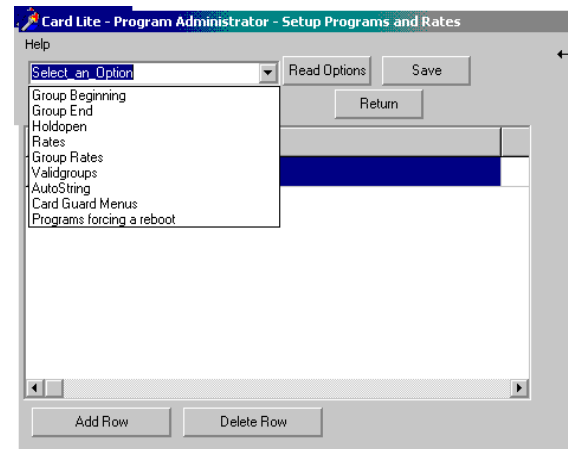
Card Lite - Program Administrator - Setup Programs and Rates

Help

Select_an_Option

Read Options

Save

Return

Group Beginning
Group End
Holdopen
Rates
Group Rates
Validgroups
AutoString
Card Guard Menus
Programs forcing a reboot

Add Row

Delete Row